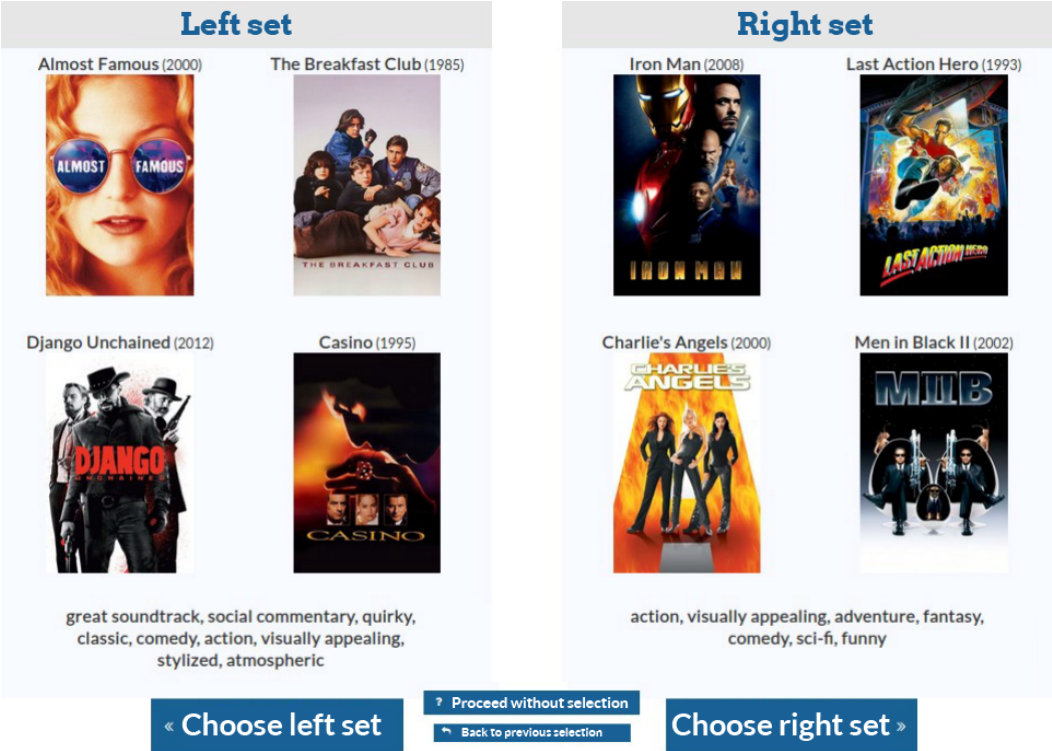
Left set

Almost Famous (2000)

ALMOST FAMOUS

The Breakfast Club (1985)

THE BREAKFAST CLUB

Django Unchained (2012)

DJANGO UNCHAINED

Casino (1995)

CASINO

great soundtrack, social commentary, quirky, classic, comedy, action, visually appealing, stylized, atmospheric

Right set

Iron Man (2008)

IRON MAN

Last Action Hero (1993)

LAST ACTION HERO

Charlie's Angels (2000)

CHARLIE'S ANGELS

Men in Black II (2002)

MIIB

action, visually appealing, adventure, fantasy, comedy, sci-fi, funny

« Choose left set

? Proceed without selection

Back to previous selection

Choose right set »